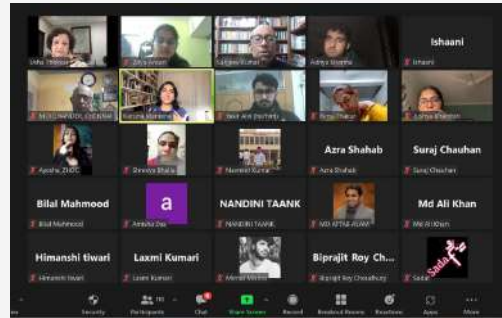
Usha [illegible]
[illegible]
Sanjeev Kumar
Aditya Sharma
Ishaani
Ishaani
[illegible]
Natasha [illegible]
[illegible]
Tanya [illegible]
Lovely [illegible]
Ayesha_DHDC
Shreeya Bhalla
Navneet Kumar
Azra Shahab
Azra Shahab
Suraj Chauhan
Suraj Chauhan
Bilal Mahmood
Bilal Mahmood
a
Amisha Das
NANDINI TAANK
NANDINI TAANK
MD AFTAB ALAM
Md Ali Khan
Md Ali Khan
Himanshi tiwari
Himanshi tiwari
Laxmi Kumari
Laxmi Kumari
Manan Mishra
Biprajit Roy Ch...
Biprajit Roy Chaudhury
Sada
Sada
Security
Participants
Chat
Share Screen
Record
Breakout Rooms
Reactions
Apps
More